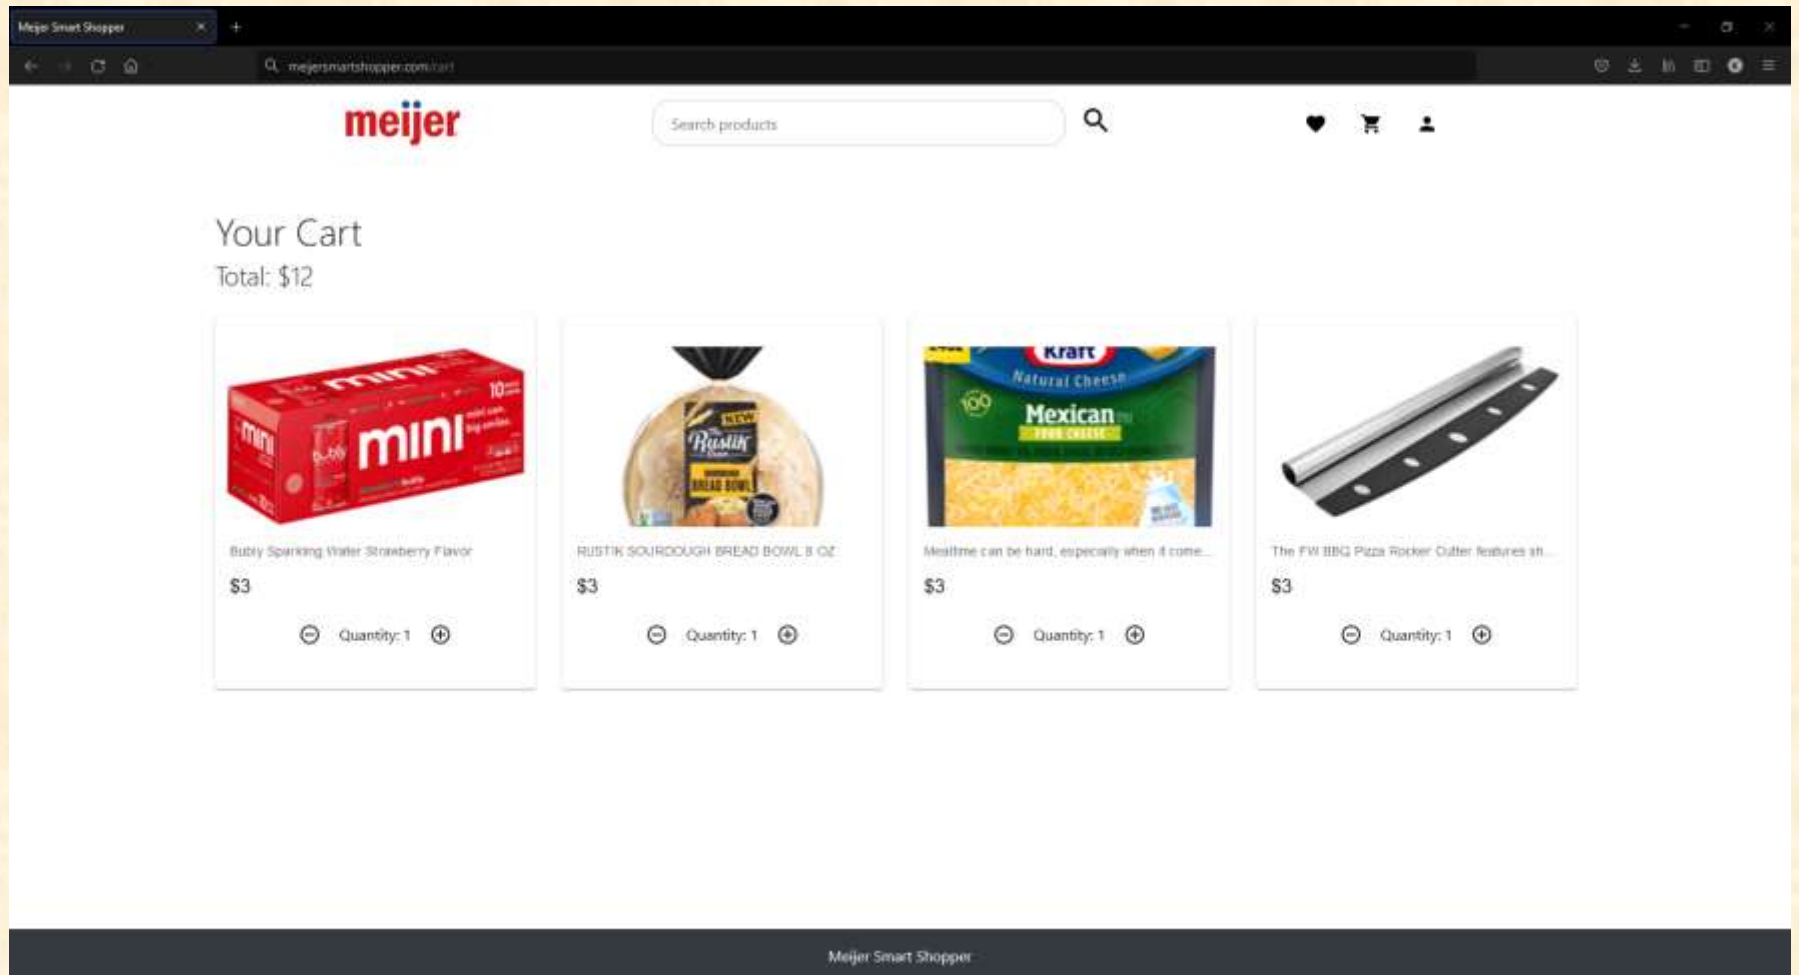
Meijer Smart Shopper

meijersmartshopper.com/cart

meijer

Search products

Your Cart

Total: $12

mini

Bubly Sparkling Water Strawberry Flavor

$3

Quantity: 1

Rustik

RUSTIK SOURDOUGH BREAD BOWL 8 OZ

$3

Quantity: 1

Kraft Natural Cheese Mexican

Mealtime can be hard, especially when it come...

$3

Quantity: 1

The FW BBQ Pizza Rocker Cutter features sh...

$3

Quantity: 1

Meijer Smart Shopper